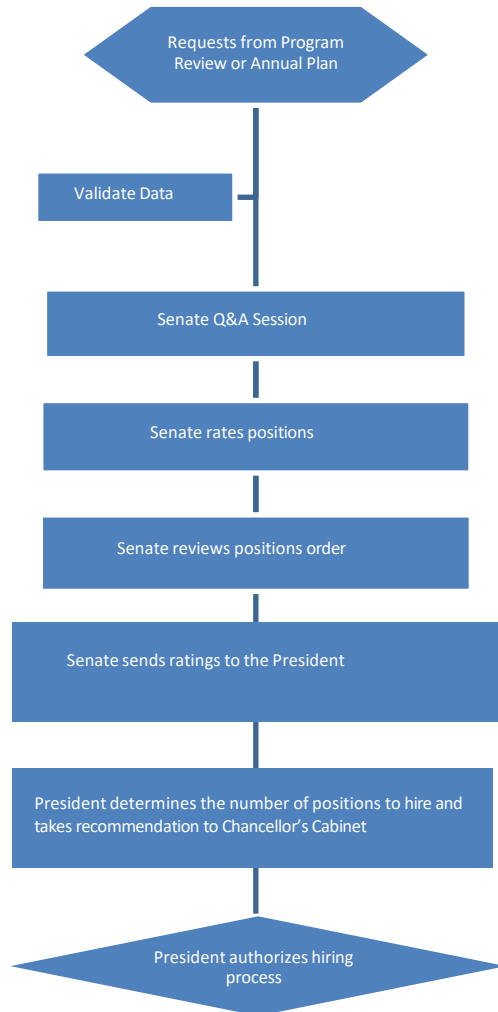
Requests from Program Review or Annual Plan

Validate Data

Senate Q&A Session

Senate rates positions

Senate reviews positions order

Senate sends ratings to the President

President determines the number of positions to hire and takes recommendation to Chancellor's Cabinet

President authorizes hiring process